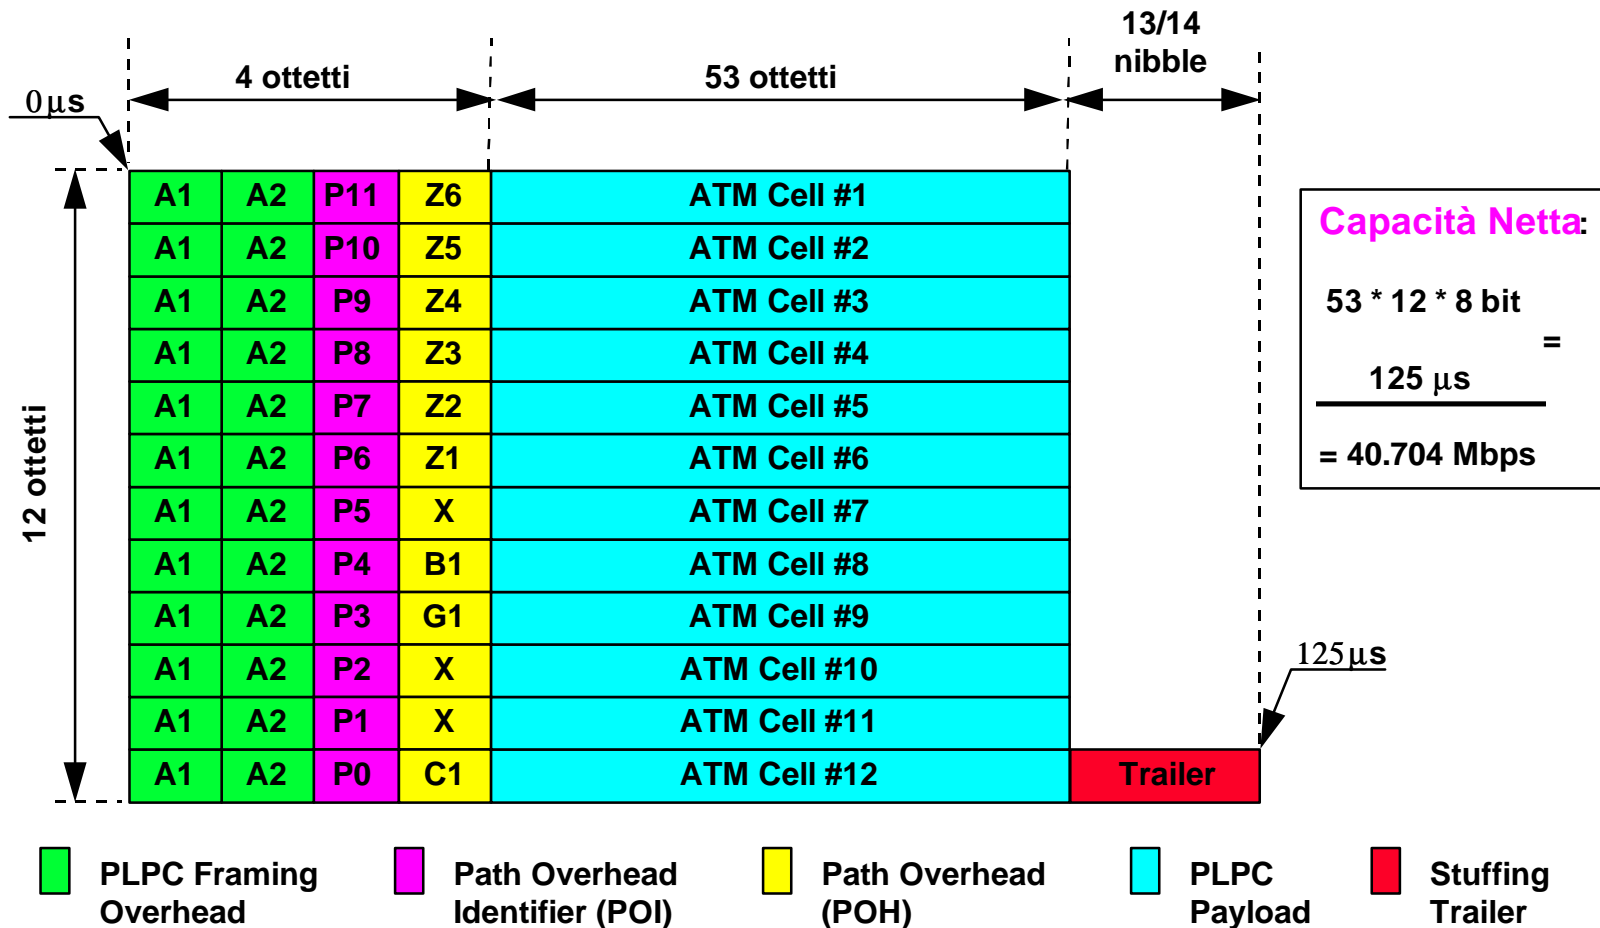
0 μs

4 ottetti

53 ottetti

13/14 nibble

12 ottetti

| A1 | A2 | P11 | Z6 | ATM Cell #1 |
|---|---|---|---|---|
| A1 | A2 | P10 | Z5 | ATM Cell #2 |
| A1 | A2 | P9 | Z4 | ATM Cell #3 |
| A1 | A2 | P8 | Z3 | ATM Cell #4 |
| A1 | A2 | P7 | Z2 | ATM Cell #5 |
| A1 | A2 | P6 | Z1 | ATM Cell #6 |
| A1 | A2 | P5 | X | ATM Cell #7 |
| A1 | A2 | P4 | B1 | ATM Cell #8 |
| A1 | A2 | P3 | G1 | ATM Cell #9 |
| A1 | A2 | P2 | X | ATM Cell #10 |
| A1 | A2 | P1 | X | ATM Cell #11 |
| A1 | A2 | P0 | C1 | ATM Cell #12 |

Trailer

125 μs

Capacità Netta:

$\frac{53 * 12 * 8 \text{ bit}}{125\ \mu s} =$

= 40.704 Mbps

PLPC Framing Overhead

Path Overhead Identifier (POI)

Path Overhead (POH)

PLPC Payload

Stuffing Trailer